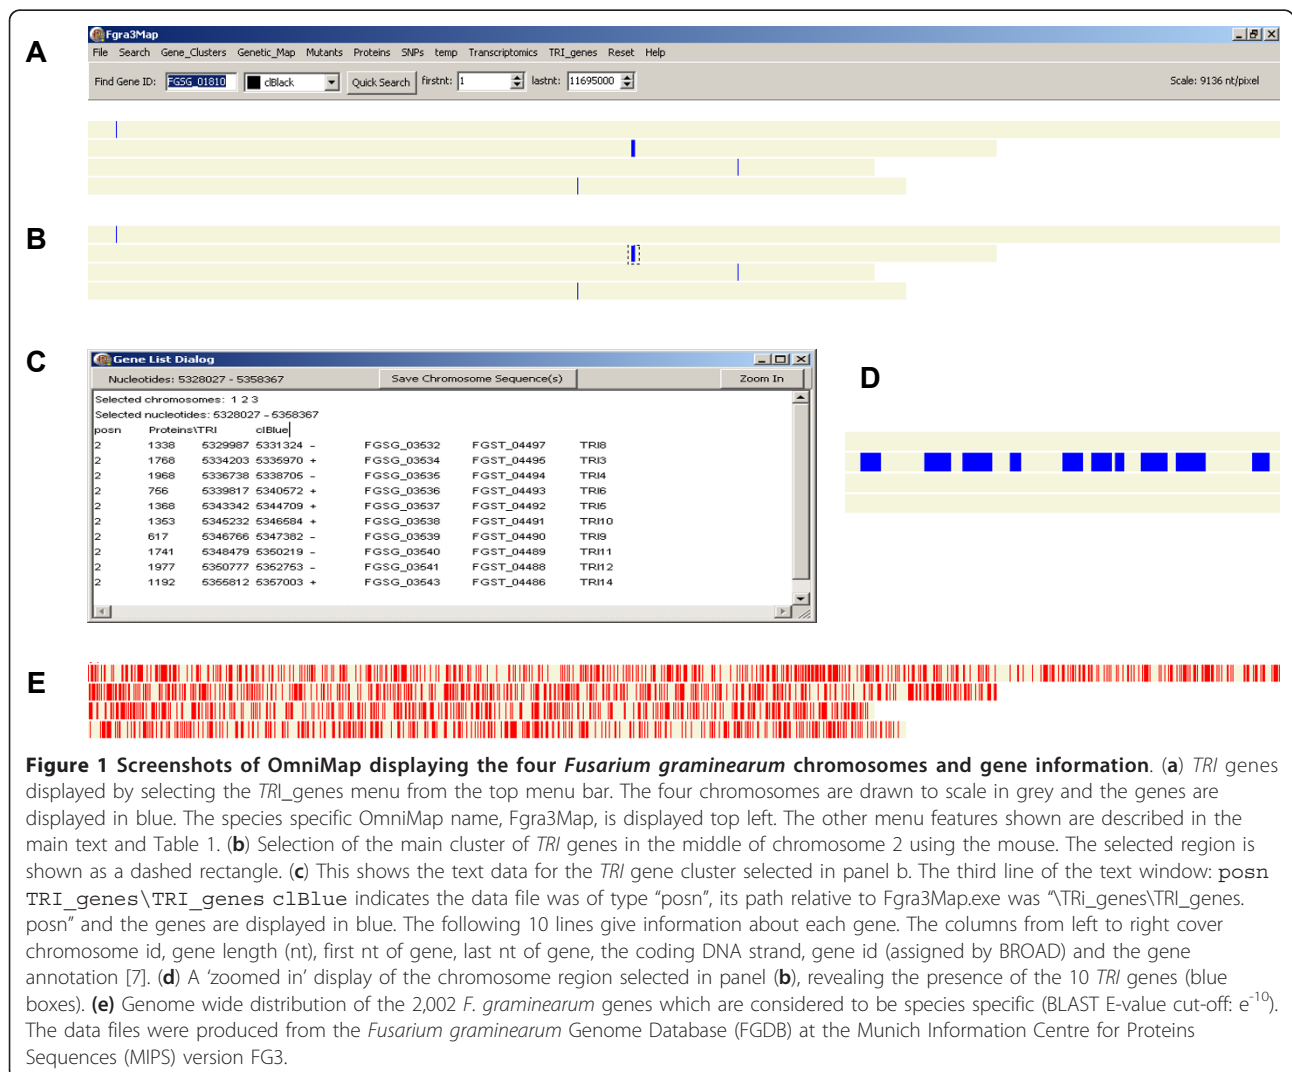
A

Fgra3Map

File Search Gene_Clusters Genetic_Map Mutants Proteins SNPs temp Transcriptomics TRI_genes Reset Help

Find Gene ID: FGSG_01810 clBlack Quick Search firstnt: 1 lastnt: 11695000 Scale: 9136 nt/pixel

B

C

Gene List Dialog

Nucleotides: 5328027 - 5358367 Save Chromosome Sequence(s) Zoom In

Selected chromosomes: 1 2 3
Selected nucleotides: 5328027 - 5358367
posn Proteins\TRI clBlue

| | | | | | | | |
|---|---|---|---|---|---|---|---|
| 2 | 1338 | 5329987 | 5331324 | - | FGSG_03532 | FGST_04497 | TRI8 |
| 2 | 1768 | 5334203 | 5335970 | + | FGSG_03534 | FGST_04495 | TRI3 |
| 2 | 1968 | 5336738 | 5338705 | - | FGSG_03535 | FGST_04494 | TRI4 |
| 2 | 756 | 5339817 | 5340572 | + | FGSG_03536 | FGST_04493 | TRI6 |
| 2 | 1368 | 5343342 | 5344709 | + | FGSG_03537 | FGST_04492 | TRI5 |
| 2 | 1353 | 5345232 | 5346584 | + | FGSG_03538 | FGST_04491 | TRI10 |
| 2 | 617 | 5346766 | 5347382 | - | FGSG_03539 | FGST_04490 | TRI9 |
| 2 | 1741 | 5348479 | 5350219 | - | FGSG_03540 | FGST_04489 | TRI11 |
| 2 | 1977 | 5350777 | 5352753 | - | FGSG_03541 | FGST_04488 | TRI12 |
| 2 | 1192 | 5355812 | 5357003 | + | FGSG_03543 | FGST_04486 | TRI14 |

D

E

**Figure 1 Screenshots of OmniMap displaying the four *Fusarium graminearum* chromosomes and gene information**. (**a**) *TRI* genes displayed by selecting the *TRI*_genes menu from the top menu bar. The four chromosomes are drawn to scale in grey and the genes are displayed in blue. The species specific OmniMap name, Fgra3Map, is displayed top left. The other menu features shown are described in the main text and Table 1. (**b**) Selection of the main cluster of *TRI* genes in the middle of chromosome 2 using the mouse. The selected region is shown as a dashed rectangle. (**c**) This shows the text data for the *TRI* gene cluster selected in panel b. The third line of the text window: posn TRI_genes\TRI_genes clBlue indicates the data file was of type “posn”, its path relative to Fgra3Map.exe was “\TRi_genes\TRI_genes. posn” and the genes are displayed in blue. The following 10 lines give information about each gene. The columns from left to right cover chromosome id, gene length (nt), first nt of gene, last nt of gene, the coding DNA strand, gene id (assigned by BROAD) and the gene annotation [7]. (**d**) A ‘zoomed in’ display of the chromosome region selected in panel (**b**), revealing the presence of the 10 *TRI* genes (blue boxes). **(e)** Genome wide distribution of the 2,002 *F. graminearum* genes which are considered to be species specific (BLAST E-value cut-off: $e^{-10}$). The data files were produced from the *Fusarium graminearum* Genome Database (FGDB) at the Munich Information Centre for Proteins Sequences (MIPS) version FG3.